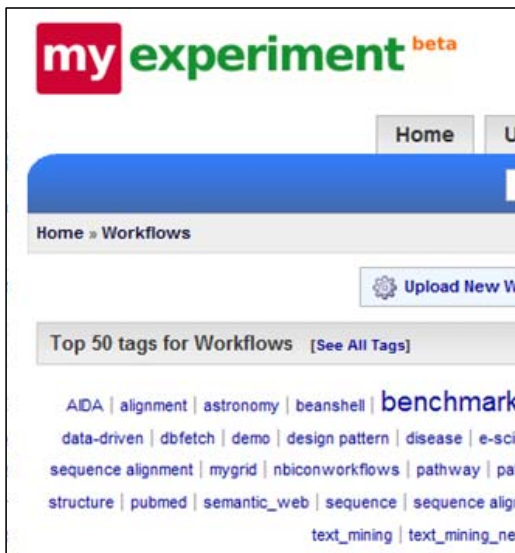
my experiment beta

Home U

Home » Workflows

Upload New W

Top 50 tags for Workflows [See All Tags]

AIDA | alignment | astronomy | beanshell | benchmark

data-driven | dbfetch | demo | design pattern | disease | e-sci

sequence alignment | mygrid | nbiconworkflows | pathway | pa

structure | pubmed | semantic_web | sequence | sequence align

text_mining | text_mining_ne